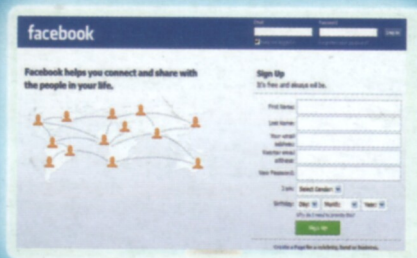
facebook

Email Password

Log in

Facebook helps you connect and share with the people in your life.

Sign Up
It's free and always will be.

First Name:
Last Name:
Your email address:
Re-enter email address:
New Password:
I am: Select Gender:
Birthday: Day: Month: Year:
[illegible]
Sign Up

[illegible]